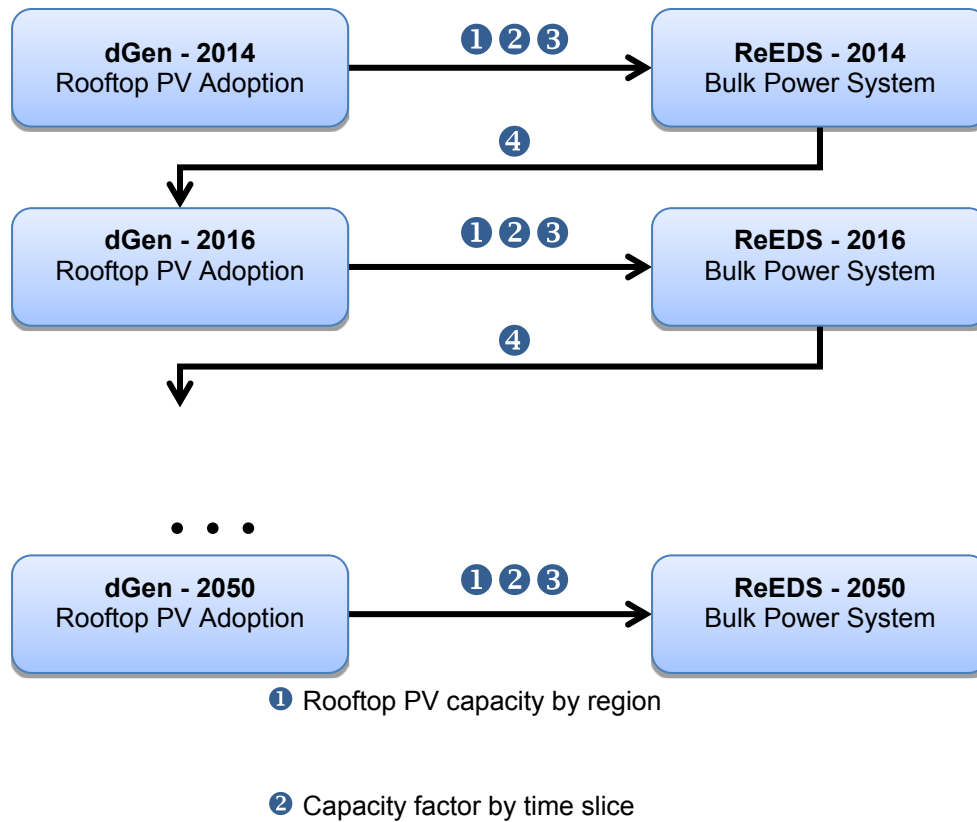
dGen - 2014
Rooftop PV Adoption

❶❷❸

ReEDS - 2014
Bulk Power System

❹

dGen - 2016
Rooftop PV Adoption

❶❷❸

ReEDS - 2016
Bulk Power System

❹

• • •

dGen - 2050
Rooftop PV Adoption

❶❷❸

ReEDS - 2050
Bulk Power System

❶ Rooftop PV capacity by region

❷ Capacity factor by time slice